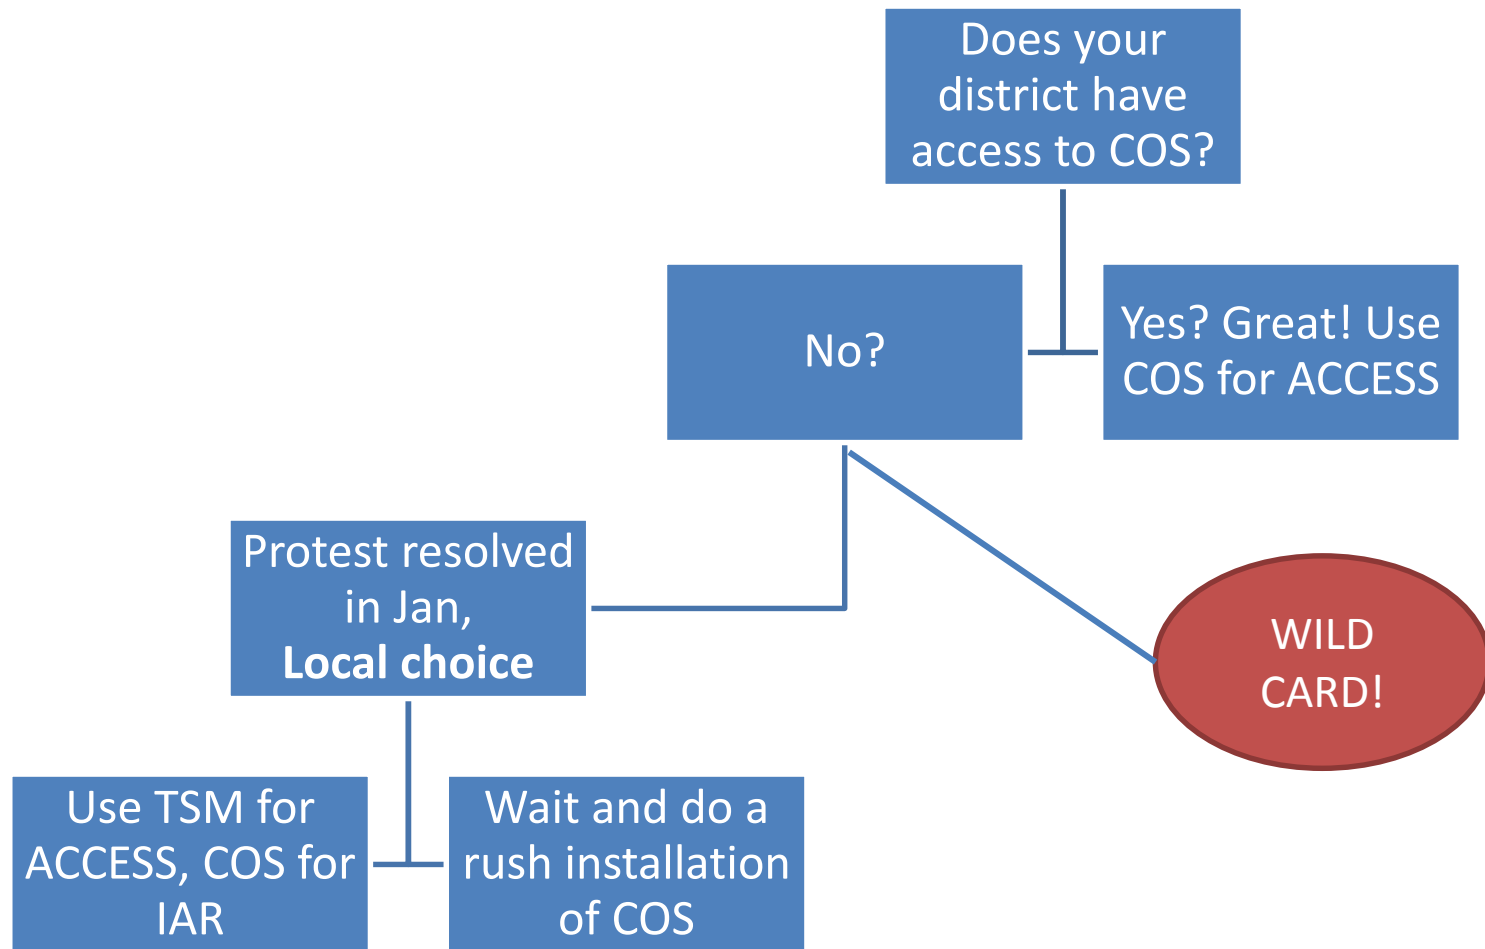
Does your district have access to COS?

No?

Yes? Great! Use COS for ACCESS

Protest resolved in Jan, **Local choice**

WILD CARD!

Use TSM for ACCESS, COS for IAR

Wait and do a rush installation of COS